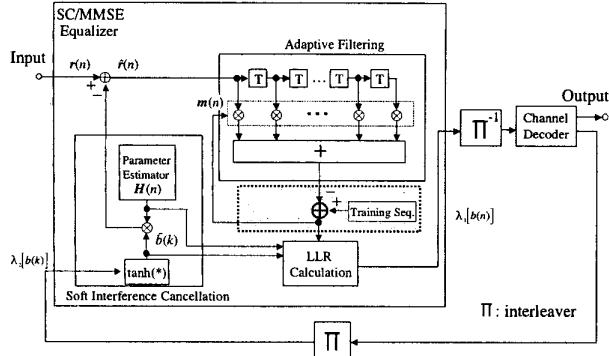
SC/MMSE Equalizer

Input

$r(n)$

$\hat{r}(n)$

+

−

Adaptive Filtering

T

T

...

T

T

$m(n)$

...

+

Parameter Estimator $H(n)$

−

+

Training Seq.

$\tilde{b}(k)$

$\lambda_2[b(k)]$

$\tanh(*)$

LLR Calculation

Soft Interference Cancellation

$\Pi^{-1}$

Channel Decoder

Output

$\lambda_1[b(n)]$

$\Pi$ : interleaver

$\Pi$